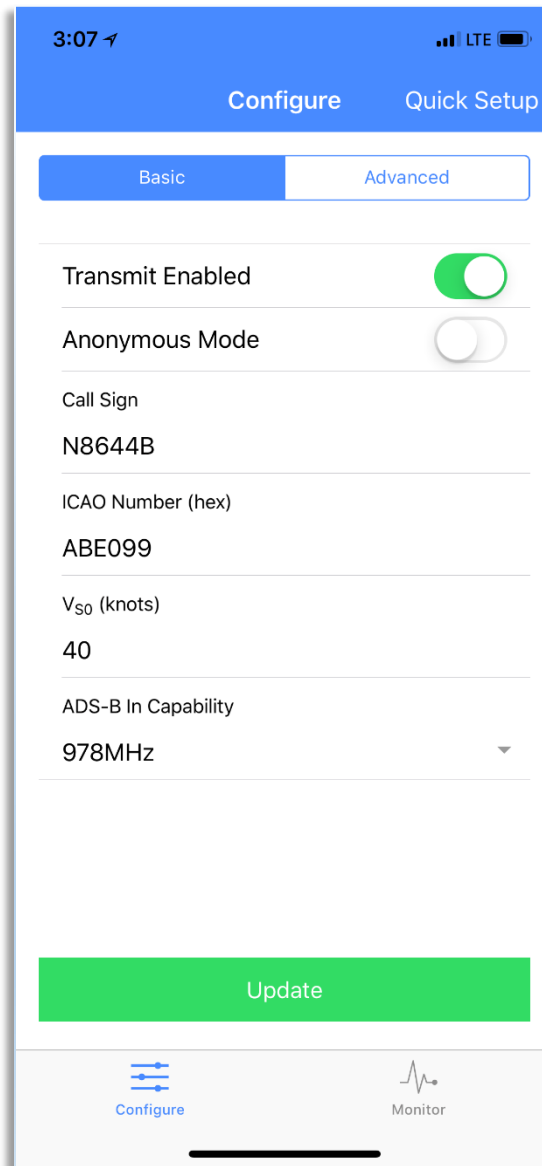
3:07 LTE

Configure Quick Setup

Basic Advanced

Transmit Enabled

Anonymous Mode

Call Sign

N8644B

ICAO Number (hex)

ABE099

$V_{S0}$ (knots)

40

ADS-B In Capability

978MHz

Update

Configure Monitor